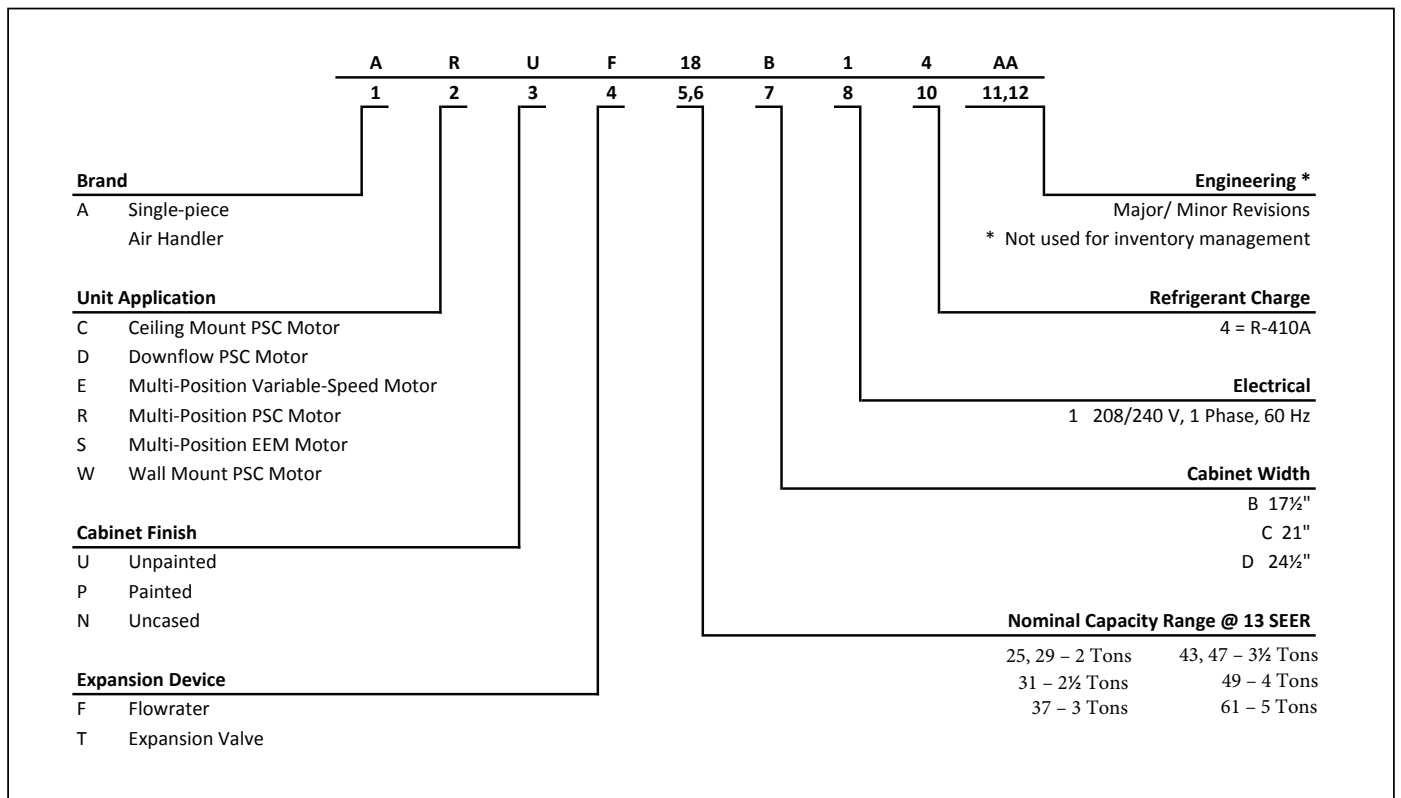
| A | R | U | F | 18 | B | 1 | 4 | AA |
|---|---|---|---|---|---|---|---|---|
| 1 | 2 | 3 | 4 | 5,6 | 7 | 8 | 10 | 11,12 |

**Brand**
A Single-piece Air Handler

**Unit Application**
C Ceiling Mount PSC Motor
D Downflow PSC Motor
E Multi-Position Variable-Speed Motor
R Multi-Position PSC Motor
S Multi-Position EEM Motor
W Wall Mount PSC Motor

**Cabinet Finish**
U Unpainted
P Painted
N Uncased

**Expansion Device**
F Flowrater
T Expansion Valve

**Engineering \***
Major/ Minor Revisions
\* Not used for inventory management

**Refrigerant Charge**
4 = R-410A

**Electrical**
1 208/240 V, 1 Phase, 60 Hz

**Cabinet Width**
B 17½"
C 21"
D 24½"

**Nominal Capacity Range @ 13 SEER**
25, 29 – 2 Tons
31 – 2½ Tons
37 – 3 Tons
43, 47 – 3½ Tons
49 – 4 Tons
61 – 5 Tons